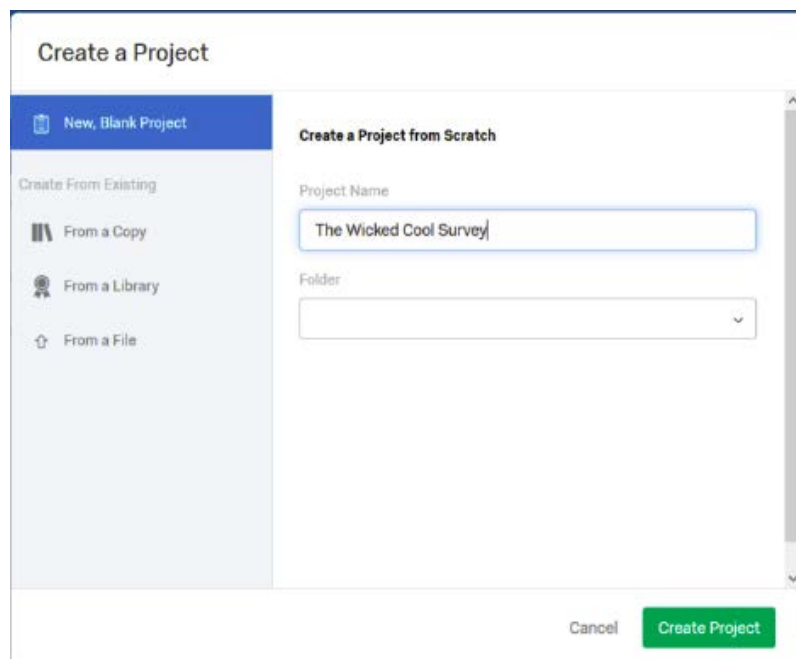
Create a Project

New, Blank Project

Create From Existing

From a Copy

From a Library

From a File

Create a Project from Scratch

Project Name

The Wicked Cool Survey

Folder

Cancel

Create Project